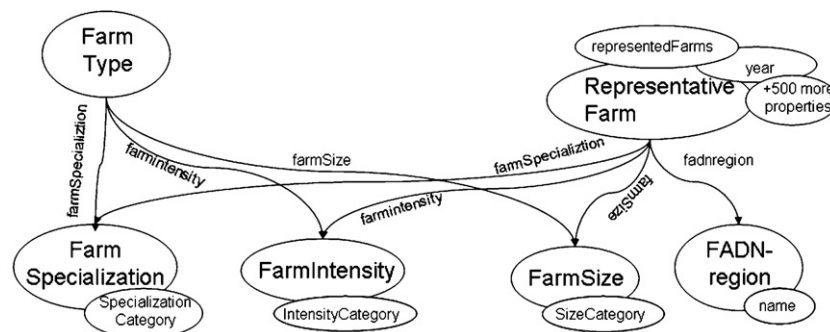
Farm Type

representedFarms

year

Representative Farm

+500 more properties

farmSpecializtion

farmintensity

farmSize

farmSpecializtion

farmintensity

farmSize

fadnregion

Farm Specialization

Specialization Category

FarmIntensity

IntensityCategory

FarmSize

SizeCategory

FADN-region

name